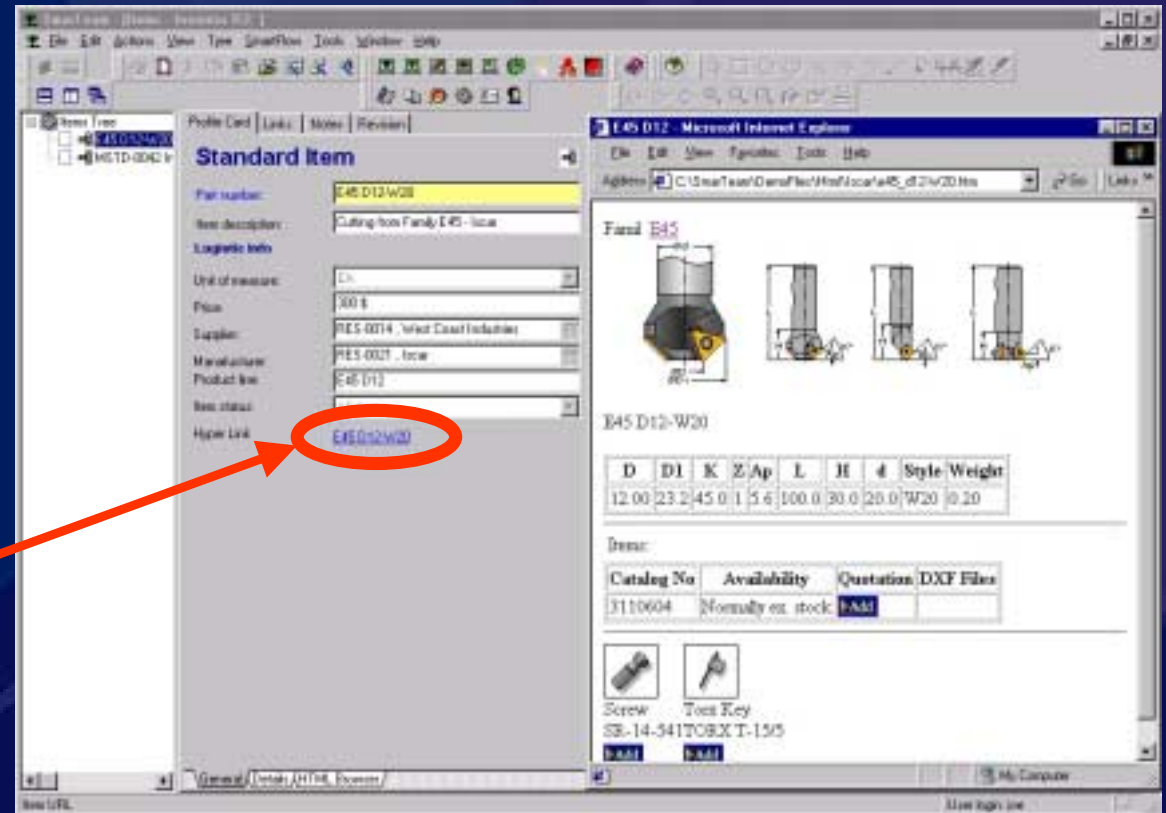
SmarTeam - [Items - Innovator R3 ]
File Edit Actions View Type SmartFlow Tools Window Help

Items Tree
E45 D12-W20
MSTD-0042 Ir

Profile Card | Links | Notes | Revisions

Standard Item

Part number: E45 D12-W20
Item description: Cutting from Family E45 - Iscar
Logistic info
Unit of measure: EA
Price: 300 $
Supplier: RES-0014 , West Coast Industries
Manufacturer: RES-0021 , Iscar
Product line: E45 D12
Item status:
Hyper Link: E45 D12-W20

General / Details / HTML Browser /

E45 D12 - Microsoft Internet Explorer
File Edit View Favorites Tools Help
Address C:\SmarTeam\DemoFiles\Html\Iscar\e45_d12-w20.htm Go Links

Famil E45

E45 D12-W20

| D | D1 | K | Z | Ap | L | H | d | Style | Weight |
|---|---|---|---|---|---|---|---|---|---|
| 12.00 | 23.2 | 45.0 | 1 | 5.6 | 100.0 | 30.0 | 20.0 | W20 | 0.20 |

Items:

| Catalog No | Availability | Quotation | DXF Files |
|---|---|---|---|
| 3110604 | Normally ex. stock | Add | |

Screw SR-14-541
Torx Key TORX T-15/5
Add Add

My Computer

Item URL
User login: joe